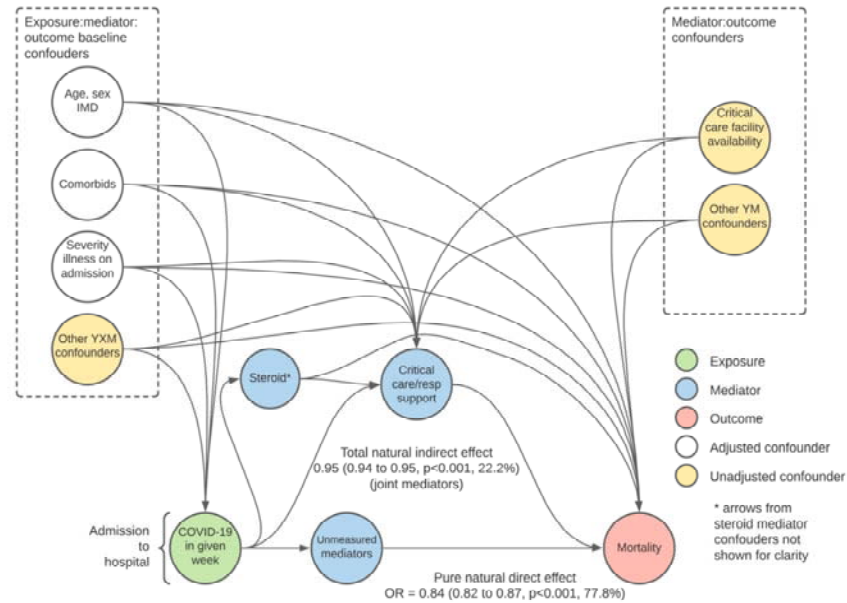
Exposure:mediator: outcome baseline confounders

Age, sex IMD

Comorbids

Severity illness on admission

Other YXM confounders

Mediator:outcome confounders

Critical care facility availability

Other YM confounders

Steroid*

Critical care/resp support

Exposure

Mediator

Outcome

Adjusted confounder

Unadjusted confounder

Total natural indirect effect
0.95 (0.94 to 0.95, p<0.001, 22.2%)
(joint mediators)

Admission to hospital

COVID-19 in given week

Unmeasured mediators

Mortality

* arrows from steroid mediator confounders not shown for clarity

Pure natural direct effect
OR = 0.84 (0.82 to 0.87, p<0.001, 77.8%)